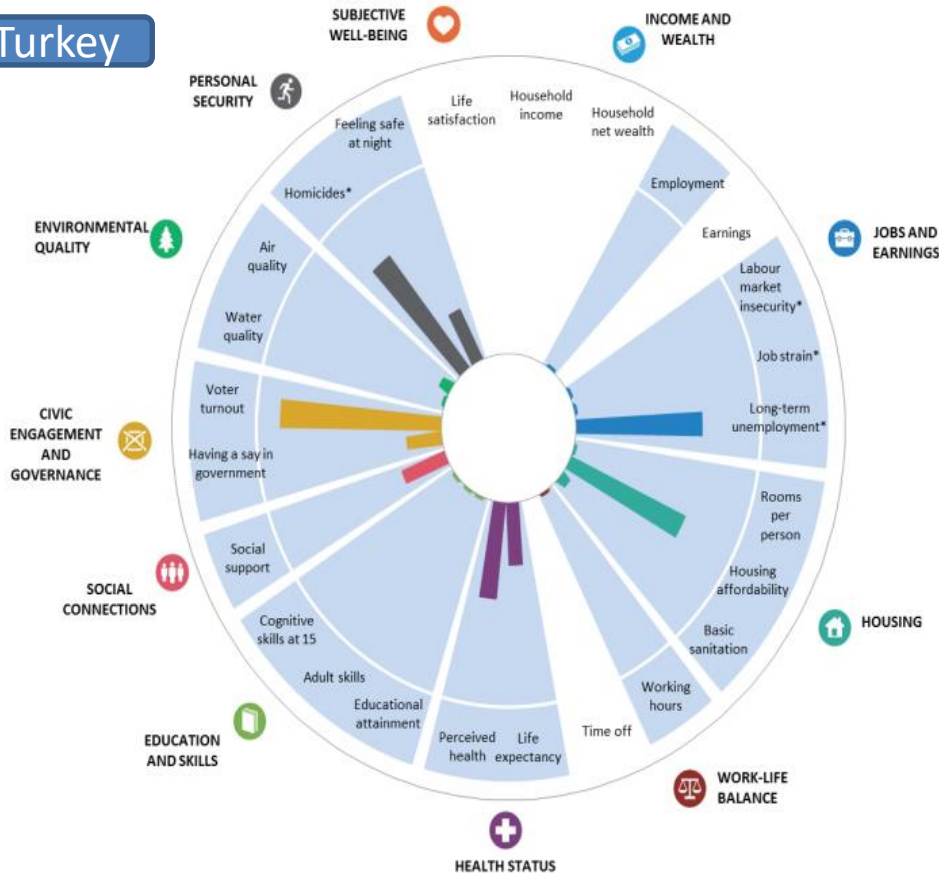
Turkey

SUBJECTIVE WELL-BEING

INCOME AND WEALTH

PERSONAL SECURITY

Life satisfaction

Household income

Household net wealth

Feeling safe at night

Employment

Homicides*

Earnings

JOBS AND EARNINGS

ENVIRONMENTAL QUALITY

Air quality

Labour market insecurity*

Water quality

Job strain*

Long-term unemployment*

Voter turnout

CIVIC ENGAGEMENT AND GOVERNANCE

Having a say in government

Rooms per person

Social support

Housing affordability

SOCIAL CONNECTIONS

Basic sanitation

HOUSING

Cognitive skills at 15

Adult skills

Working hours

Educational attainment

Time off

Perceived health

Life expectancy

EDUCATION AND SKILLS

WORK-LIFE BALANCE

HEALTH STATUS